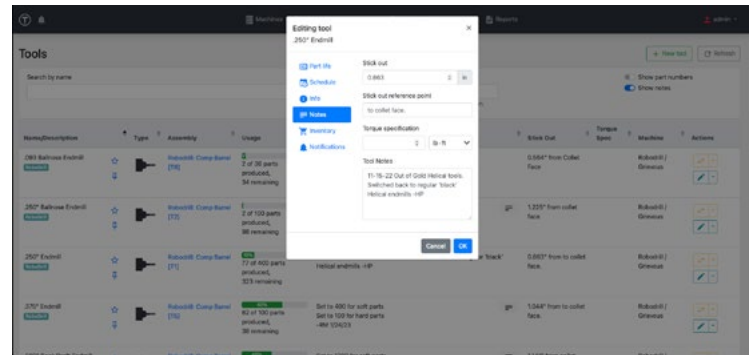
Machines | Reports | admin

Tools

+ New tool | Refresh

Search by name

Show part numbers
Show notes

Editing tool
.250" Endmill

Part life
Schedule
Info
Notes
Inventory
Notifications

Stick out
0.663 in

Stick out reference point
to collet face.

Torque specification
lb-ft

Tool Notes
11-16-22 Out of Gold Helical tools. Switched back to regular 'black' Helical endmills -HP

Cancel | OK

| Name/Description | Type | Assembly | Usage | | Stick Out | Torque Spec | Machine | Actions |
|---|---|---|---|---|---|---|---|---|
| .190 Ballnose Endmill | | Robodrill Comp Barrel [T8] | 2 of 36 parts produced, 34 remaining | | 0.564" from Collet face. | | Robodrill / Grievous | |
| .250" Ballnose Endmill | | Robodrill Comp Barrel [T2] | 2 of 100 parts produced, 98 remaining | gm | 1.225" from collet face. | | Robodrill / Grievous | |
| .250" Endmill | | Robodrill Comp Barrel [T1] | 77 of 400 parts produced, 323 remaining | Helical endmills -HP 'black' | 0.663" from to collet face. | | Robodrill / Grievous | |
| .375" Endmill | | Robodrill Comp Barrel [T6] | 62 of 100 parts produced, 38 remaining | Set to 400 for soft parts Set to 100 for hard parts -RM 1/24/23 gm | 1.044" from to collet face. | | Robodrill / Grievous | |